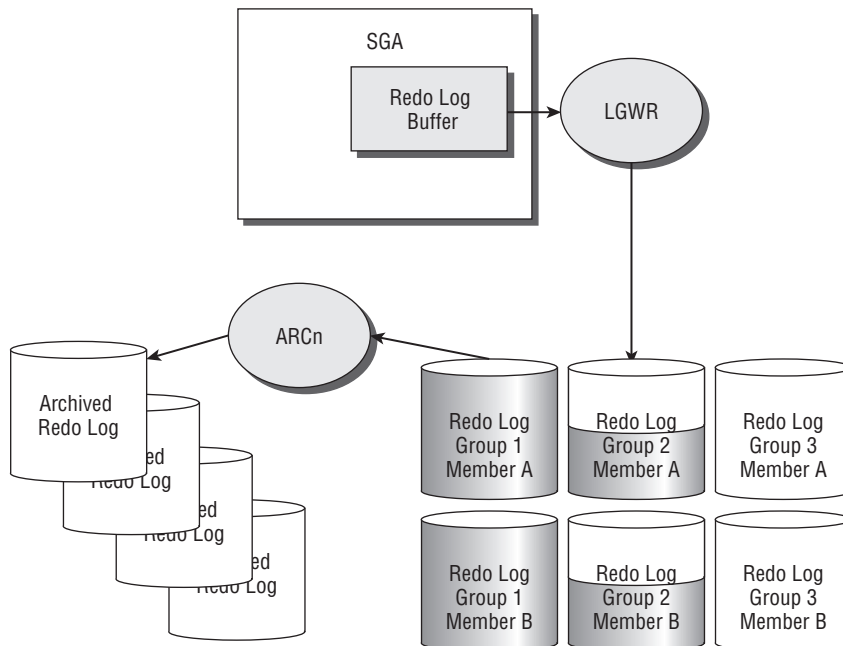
SGA

Redo Log Buffer

LGWR

ARCn

Archived Redo Log

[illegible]ed Redo Log

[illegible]ed Redo Log

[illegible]ed Redo Log

Redo Log Group 1 Member A

Redo Log Group 2 Member A

Redo Log Group 3 Member A

Redo Log Group 1 Member B

Redo Log Group 2 Member B

Redo Log Group 3 Member B